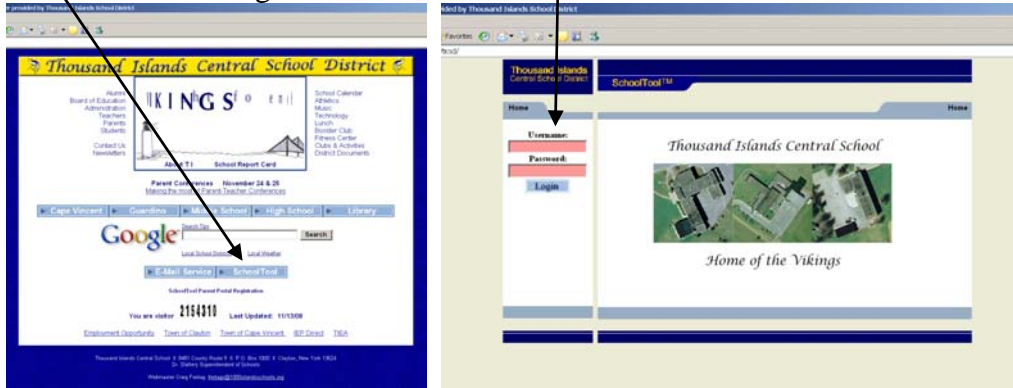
e provided by Thousand Islands School District

Thousand Islands Central School District

Alumni
Board of Education
Administration
Teachers
Parents
Students

Contact Us
Newsletters

IKINGS

About T I
School Report Card

School Calendar
Athletics
Music
Technology
Lunch
Booster Club
Fitness Center
Clubs & Activities
District Documents

Parent Conferences November 24 & 25
Making the most of Parent Teacher Conferences

Cape Vincent | Guardino | Middle School | High School | Library

Google
Search Tips
Search
Local School Districts Local Weather

E-Mail Service | SchoolTool

SchoolTool Parent Portal Registration

You are visitor 2154310 Last Updated: 11/13/08

Employment Opportunity Town of Clayton Town of Cape Vincent IEP Direct TIEA

Thousand Islands Central School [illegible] County Route 9 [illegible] P.O. Box 1000 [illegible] Clayton, New York 13624
Dr. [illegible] Superintendent of Schools

Webmaster Craig Finley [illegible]

vided by Thousand Islands School District

Favorites

ltool/

Thousand Islands
Central School District

SchoolTool™

Home

Home

Username:

Password:

Login

Thousand Islands Central School

Home of the Vikings